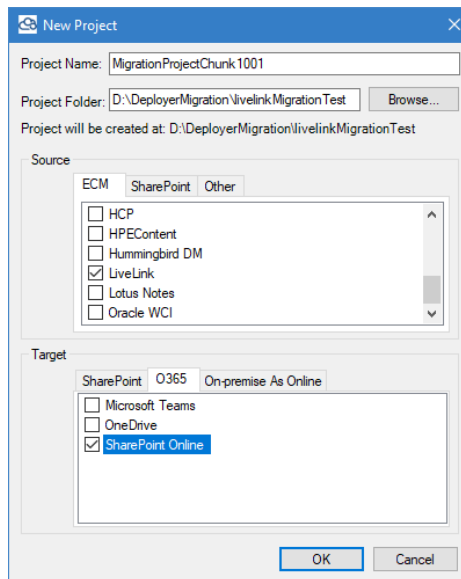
New Project

Project Name: MigrationProjectChunk1001

Project Folder: D:\DeployerMigration\livelinkMigrationTest Browse...

Project will be created at: D:\DeployerMigration\livelinkMigrationTest

Source

ECM SharePoint Other

HCP
HPEContent
Hummingbird DM
LiveLink
Lotus Notes
Oracle WCI

Target

SharePoint O365 On-premise As Online

Microsoft Teams
OneDrive
SharePoint Online

OK Cancel